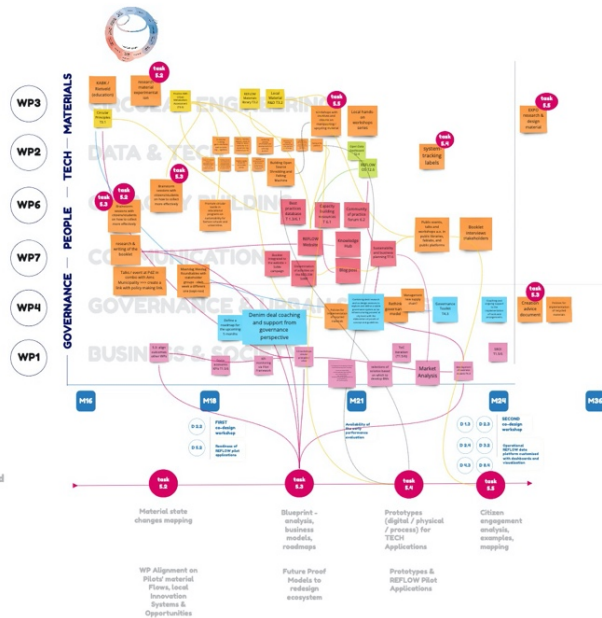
WP3

WP2

WP6

WP7

WP4

WP1

GOVERNANCE — PEOPLE — TECH — MATERIALS

CIRCULAR ENGINEERING

DATA & TECH

CAPACITY BUILDING

COMMUNICATION

GOVERNANCE & URBAN

BUSINESS & SOC

task 5.2

task 5.3

task 5.5

task 5.4

task 5.6

task 5.3

task 5.1

task 5.3

Denim deal coaching and support from governance perspective

Local hands on workshops series

Systems tracking labels

Best practices database

Expertise building

Knowledge Hub

Blog posts

REFLOW Website

Market Analysis

Research & writing of the booklet

Local research & design material

Creation advice document

M16

M18

M21

M24

M30

FIRST co-design workshop

SECOND co-design workshop

D 3.2

D 4.2

D 5.2

D 3.3

D 4.3

D 5.3

Readiness of REFLOW pilot applications

Availability of REFLOW performance evaluation

Operational REFLOW data platform customised with dashboards and visualisation

task 5.1

task 5.3

task 5.4

task 5.5

Material state changes mapping

Blueprint - analysis, business models, roadmaps

Prototypes (digital / physical / process) for TECH Applications

Citizen engagement analysis, examples, mapping

WP Alignment on Pilots' material Flows, local Innovation Systems & Opportunities

Future Proof Models to redesign ecosystem

Prototypes & REFLOW Pilot Applications